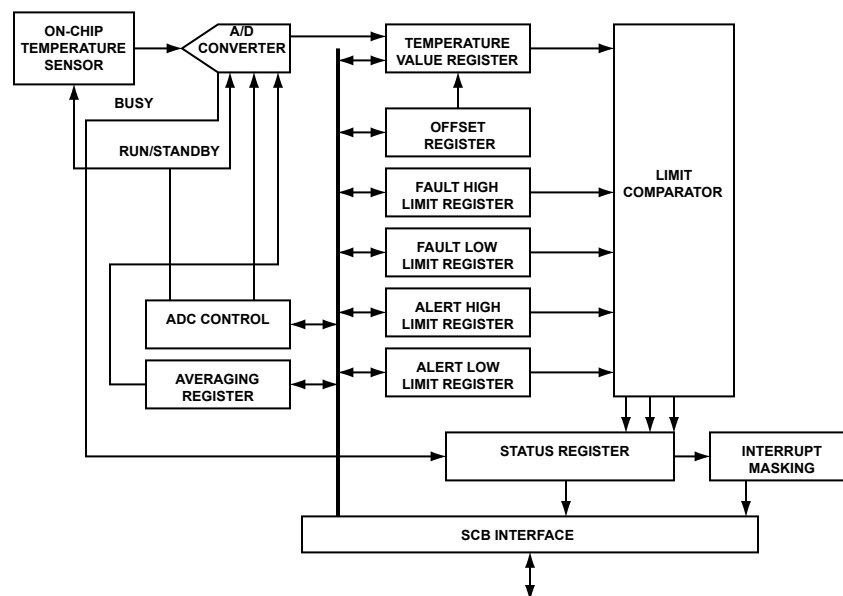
ON-CHIP TEMPERATURE SENSOR

A/D CONVERTER

BUSY

RUN/STANDBY

TEMPERATURE VALUE REGISTER

OFFSET REGISTER

FAULT HIGH LIMIT REGISTER

FAULT LOW LIMIT REGISTER

ALERT HIGH LIMIT REGISTER

ALERT LOW LIMIT REGISTER

LIMIT COMPARATOR

ADC CONTROL

AVERAGING REGISTER

STATUS REGISTER

INTERRUPT MASKING

SCB INTERFACE